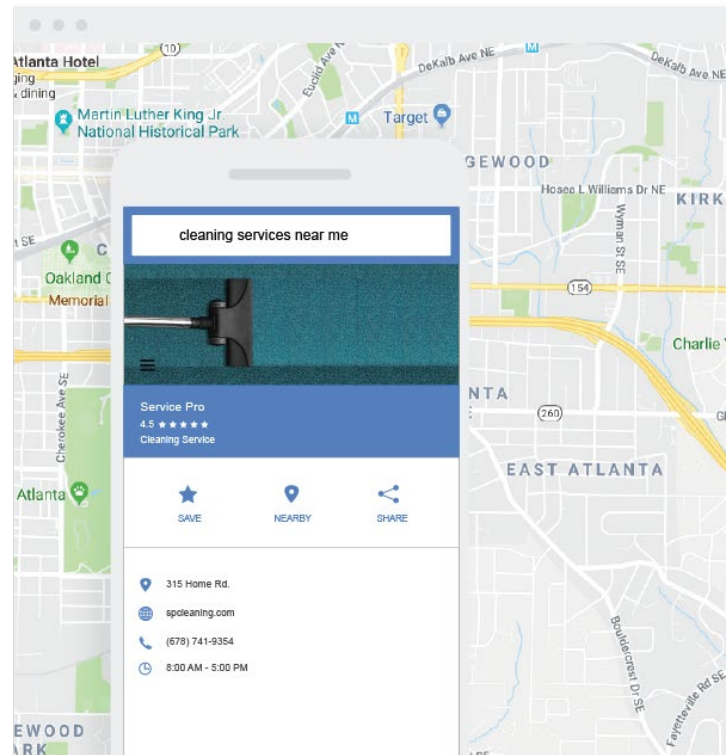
10
Atlanta Hotel
ging
& dining
Euclid Ave
DeKalb Ave NE
M
DeKalb Ave NE
Martin Luther King Jr. National Historical Park
M
Target
GEWOOD
Hosea L Williams Dr NE
KIRK
Wyman St SE
t SE
C
Oakland C
Memorial
154
Charlie Y
NTA
260
G
Cherokee Ave SE
EAST ATLANTA
Atlanta
Bouldercrest Dr SE
Fayetteville Rd SE
EWOOD
RK

cleaning services near me

Service Pro
4.5 ★★★★★
Cleaning Service

SAVE
NEARBY
SHARE

315 Home Rd.
spcleaning.com
(678) 741-9354
8:00 AM - 5:00 PM